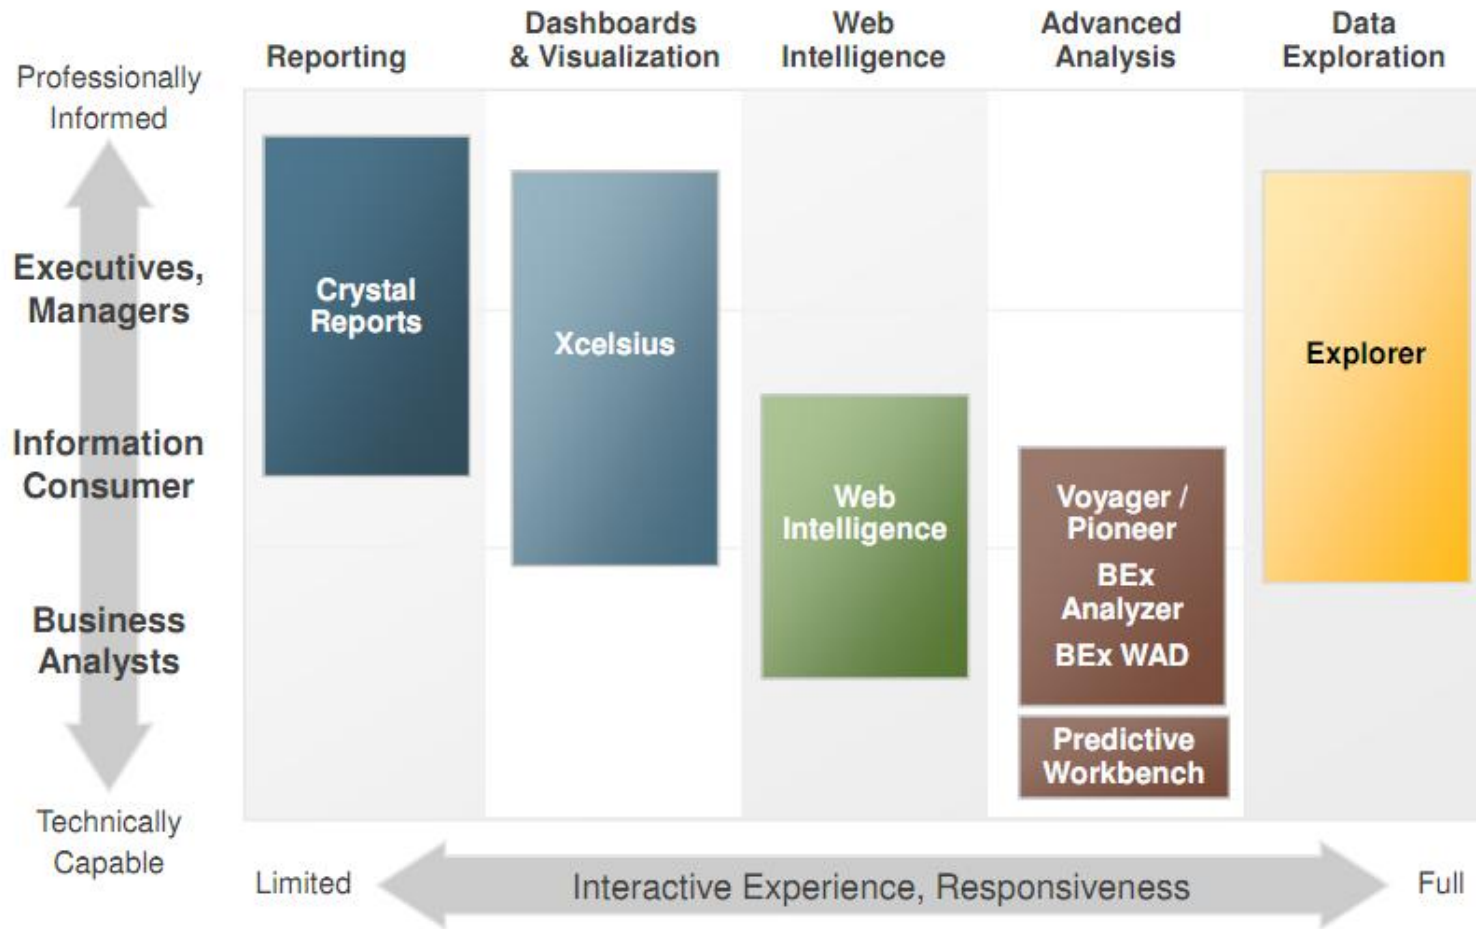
Reporting

Dashboards & Visualization

Web Intelligence

Advanced Analysis

Data Exploration

Professionally Informed

Executives, Managers

Information Consumer

Business Analysts

Technically Capable

Crystal Reports

Xcelsius

Web Intelligence

Voyager / Pioneer

BEx Analyzer

BEx WAD

Predictive Workbench

Explorer

Limited

Interactive Experience, Responsiveness

Full